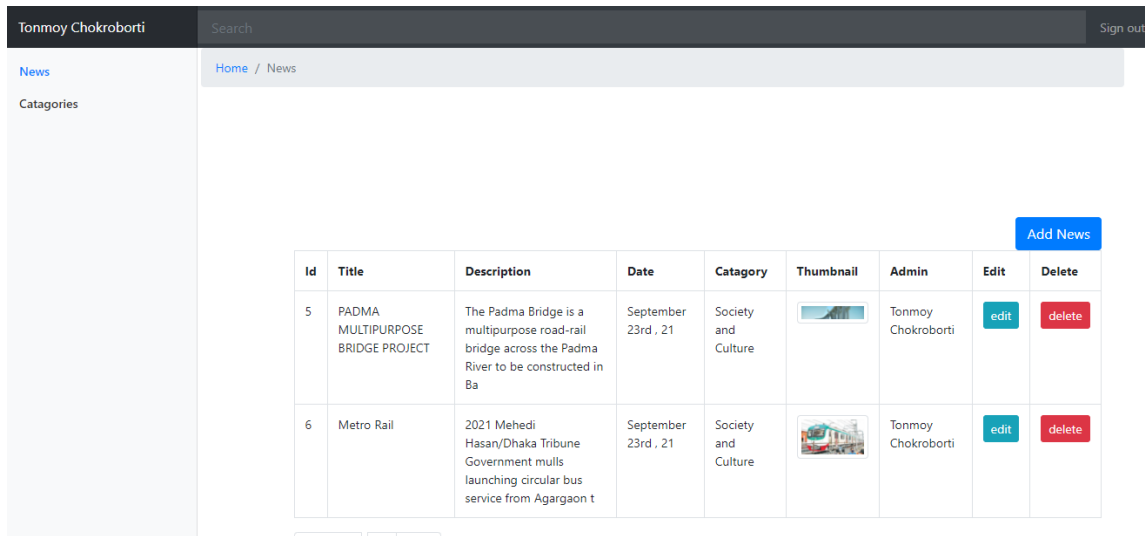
Tonmoy Chokroborti

Search

Sign out

News

Catagories

Home / News

Add News

| Id | Title | Description | Date | Catagory | Thumbnail | Admin | Edit | Delete |
|---|---|---|---|---|---|---|---|---|
| 5 | PADMA MULTIPURPOSE BRIDGE PROJECT | The Padma Bridge is a multipurpose road-rail bridge across the Padma River to be constructed in Ba | September 23rd , 21 | Society and Culture | | Tonmoy Chokroborti | edit | delete |
| 6 | Metro Rail | 2021 Mehedi Hasan/Dhaka Tribune Government mulls launching circular bus service from Agargaon t | September 23rd , 21 | Society and Culture | | Tonmoy Chokroborti | edit | delete |